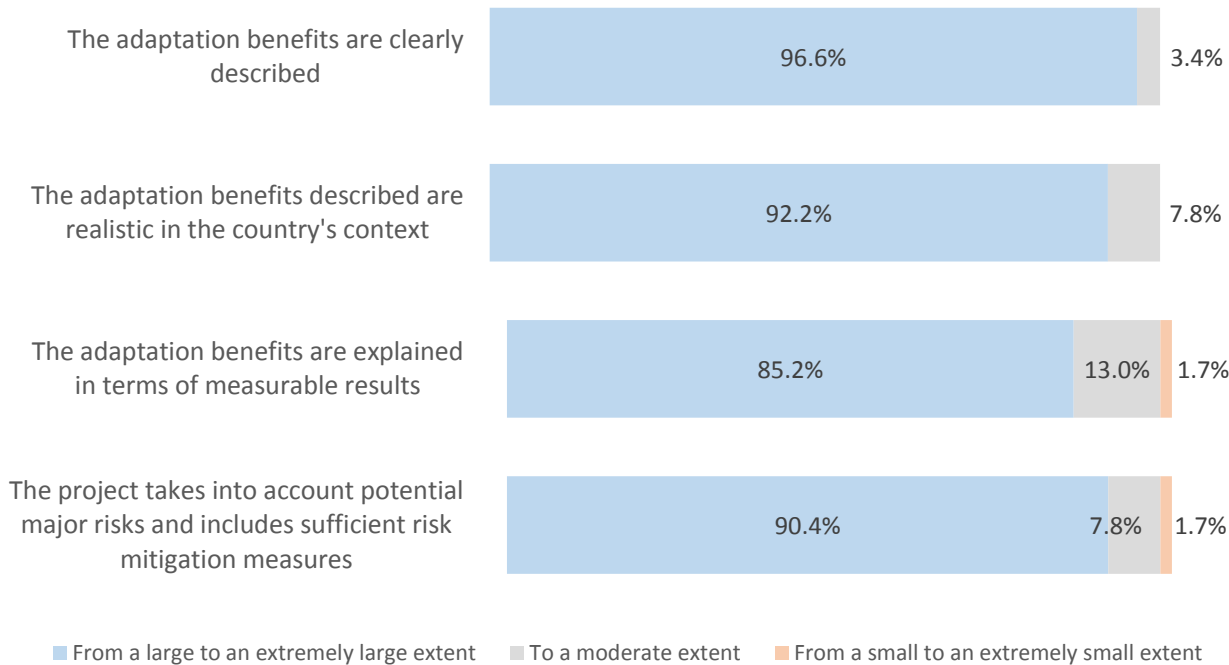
The adaptation benefits are clearly described

96.6%

3.4%

The adaptation benefits described are realistic in the country's context

92.2%

7.8%

The adaptation benefits are explained in terms of measurable results

85.2%

13.0%

1.7%

The project takes into account potential major risks and includes sufficient risk mitigation measures

90.4%

7.8%

1.7%

From a large to an extremely large extent

To a moderate extent

From a small to an extremely small extent